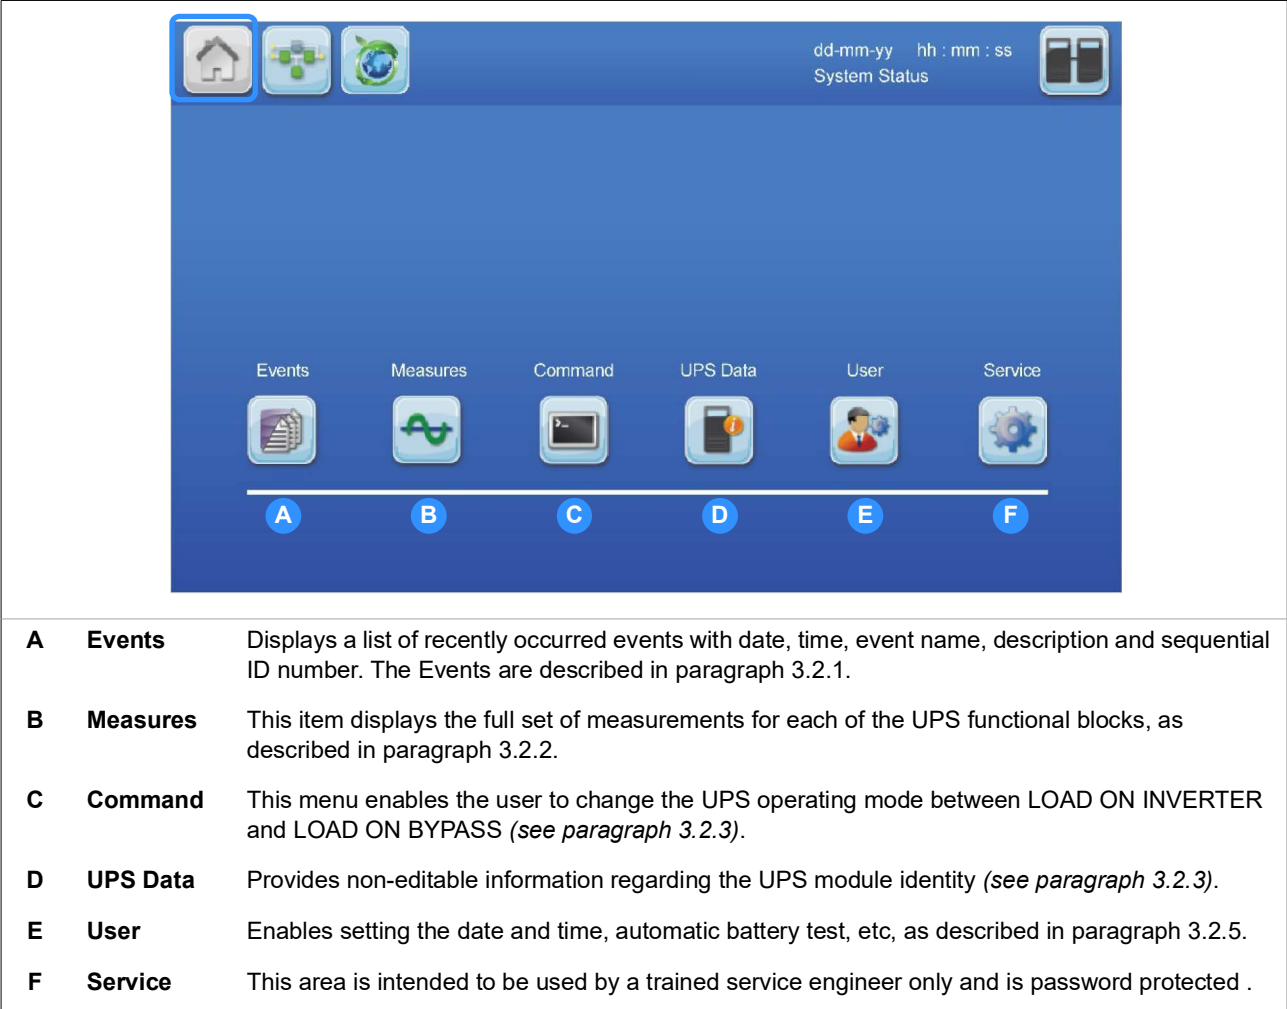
dd-mm-yy hh : mm : ss
System Status

Events Measures Command UPS Data User Service

A B C D E F

| | | |
|---|---|---|
| A | Events | Displays a list of recently occurred events with date, time, event name, description and sequential ID number. The Events are described in paragraph 3.2.1. |
| B | Measures | This item displays the full set of measurements for each of the UPS functional blocks, as described in paragraph 3.2.2. |
| C | Command | This menu enables the user to change the UPS operating mode between LOAD ON INVERTER and LOAD ON BYPASS *(see paragraph 3.2.3)*. |
| D | UPS Data | Provides non-editable information regarding the UPS module identity *(see paragraph 3.2.3)*. |
| E | User | Enables setting the date and time, automatic battery test, etc, as described in paragraph 3.2.5. |
| F | Service | This area is intended to be used by a trained service engineer only and is password protected . |